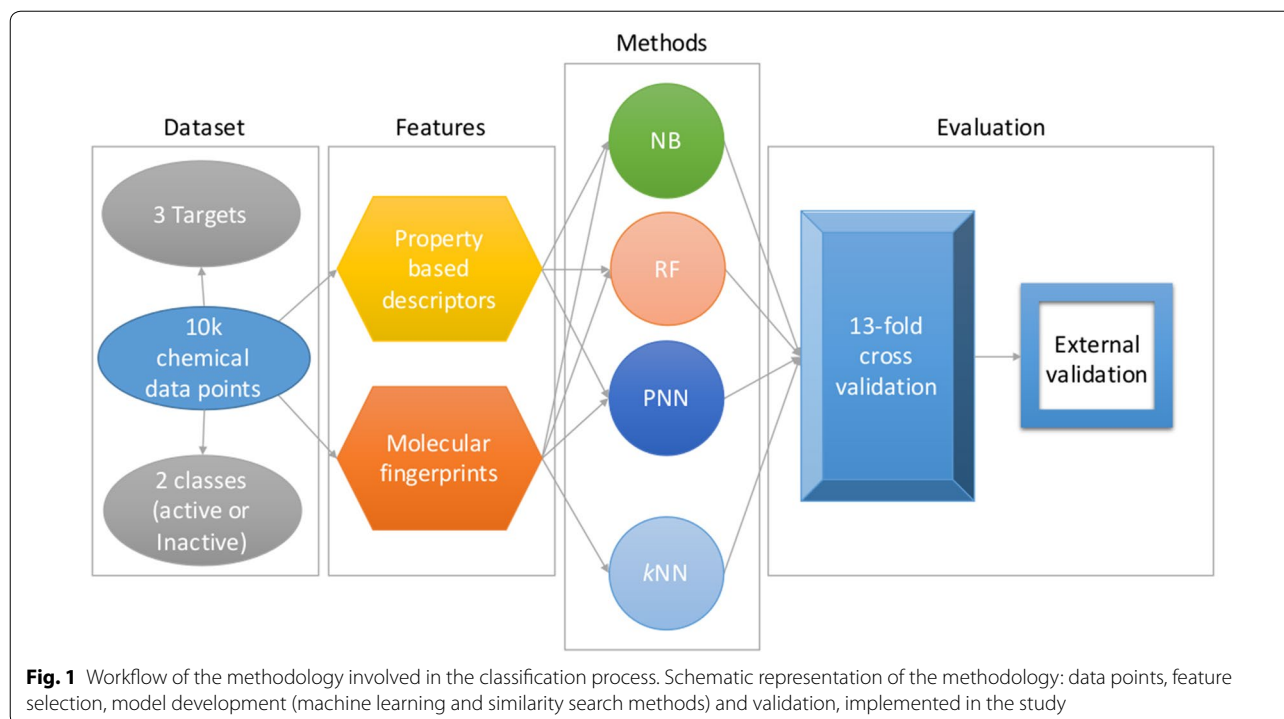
Methods

Dataset

Features

Evaluation

3 Targets

10k chemical data points

2 classes (active or Inactive)

Property based descriptors

Molecular fingerprints

NB

RF

PNN

kNN

13-fold cross validation

External validation

**Fig. 1** Workflow of the methodology involved in the classification process. Schematic representation of the methodology: data points, feature selection, model development (machine learning and similarity search methods) and validation, implemented in the study